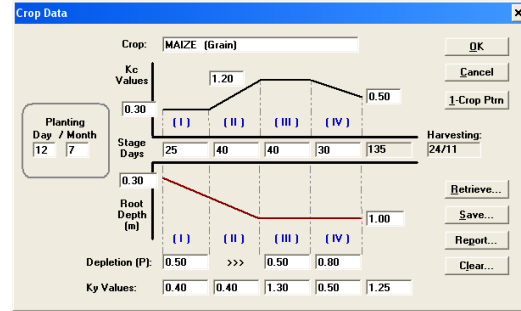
Crop Data

Crop: MAIZE (Grain)

OK
Cancel
1-Crop Ptrn

Kc Values
1.20
0.30
0.50
(I) (II) (III) (IV)

Planting Day / Month
12 7

Stage Days
25 40 40 30 135

Harvesting: 24/11

0.30
Root Depth (m)
1.00
(I) (II) (III) (IV)

Retrieve...
Save...
Report...
Clear...

Depletion (P): 0.50 >>> 0.50 0.80

Ky Values: 0.40 0.40 1.30 0.50 1.25